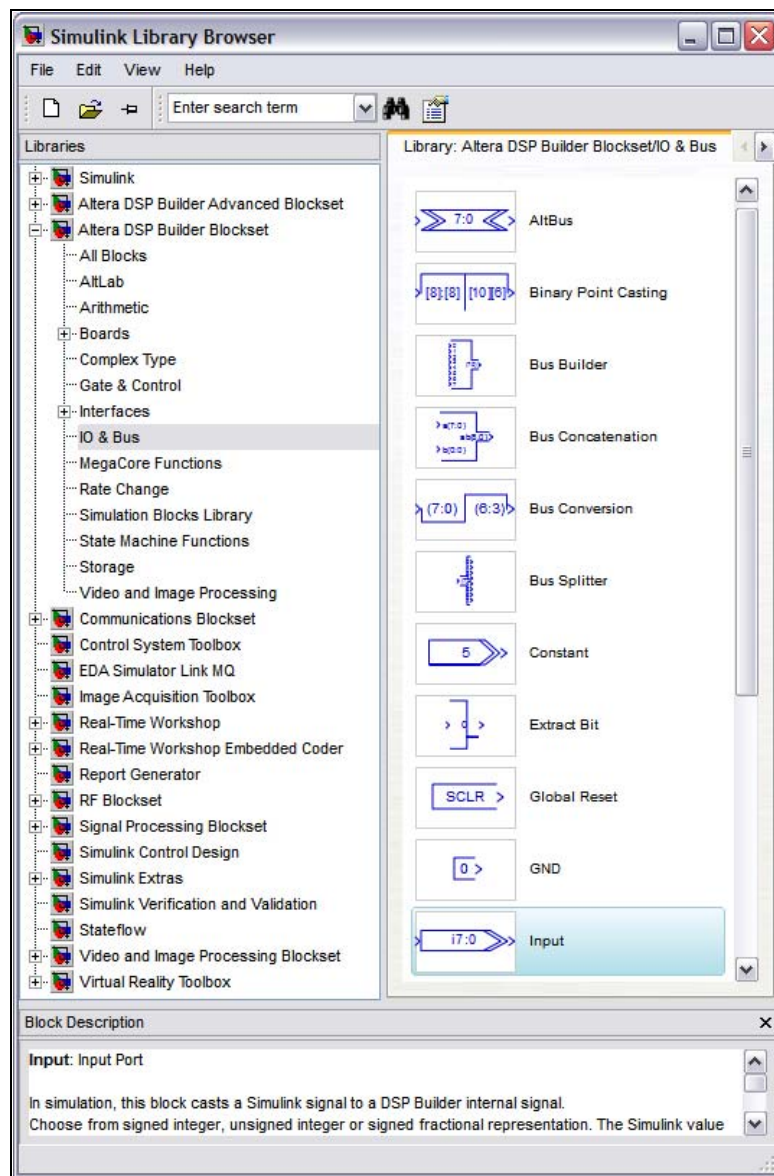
Simulink Library Browser

File Edit View Help

Enter search term

Libraries

Simulink
Altera DSP Builder Advanced Blockset
Altera DSP Builder Blockset
All Blocks
AltLab
Arithmetic
Boards
Complex Type
Gate & Control
Interfaces
IO & Bus
MegaCore Functions
Rate Change
Simulation Blocks Library
State Machine Functions
Storage
Video and Image Processing
Communications Blockset
Control System Toolbox
EDA Simulator Link MQ
Image Acquisition Toolbox
Real-Time Workshop
Real-Time Workshop Embedded Coder
Report Generator
RF Blockset
Signal Processing Blockset
Simulink Control Design
Simulink Extras
Simulink Verification and Validation
Stateflow
Video and Image Processing Blockset
Virtual Reality Toolbox

Library: Altera DSP Builder Blockset/IO & Bus

7:0 AltBus
[8]:[8] [10]:[6] Binary Point Casting
Bus Builder
Bus Concatenation
(7:0) (6:3) Bus Conversion
Bus Splitter
5 Constant
Extract Bit
SCLR Global Reset
0 GND
i7:0 Input

Block Description

Input: Input Port

In simulation, this block casts a Simulink signal to a DSP Builder internal signal.
Choose from signed integer, unsigned integer or signed fractional representation. The Simulink value